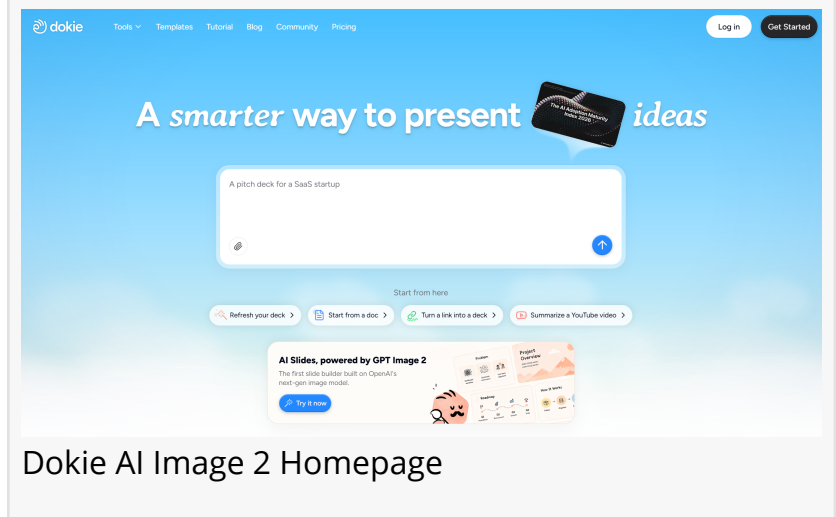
dokie

Tools Templates Tutorial Blog Community Pricing

Log in Get Started

A smarter way to present ideas

The AI Adoption Maturity Index 2026

A pitch deck for a SaaS startup

Start from here

Refresh your deck > Start from a doc > Turn a link into a deck > Summarize a YouTube video >

AI Slides, powered by GPT Image 2

The first slide builder built on OpenAI's next-gen image model.

Try it now

Problem

Project Overview

Roadmap

How It Works

Dokie AI Image 2 Homepage